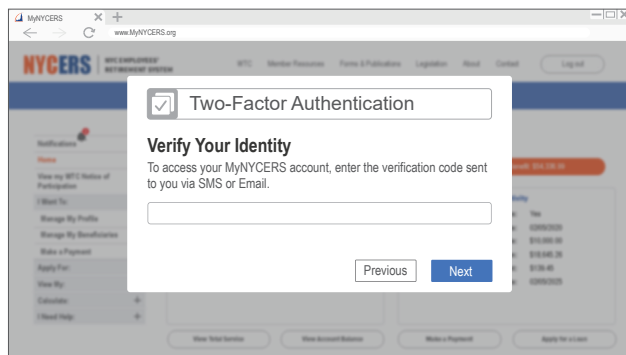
MyNYCERS

www.MyNYCERS.org

NYCERS NYC EMPLOYEES' RETIREMENT SYSTEM

MTC Member Resources Forms & Publications Legislation About Contact Log out

Two-Factor Authentication

Verify Your Identity

To access your MyNYCERS account, enter the verification code sent to you via SMS or Email.

Previous

Next

Notifications

Home

View my MTC Notice of Participation

I Want To

Manage My Profile

Manage My Beneficiaries

Make a Payment

Apply For

View My

Calculate

I Need Help

View Total Service

View Account Balance

Make a Payment

Apply for a Loan